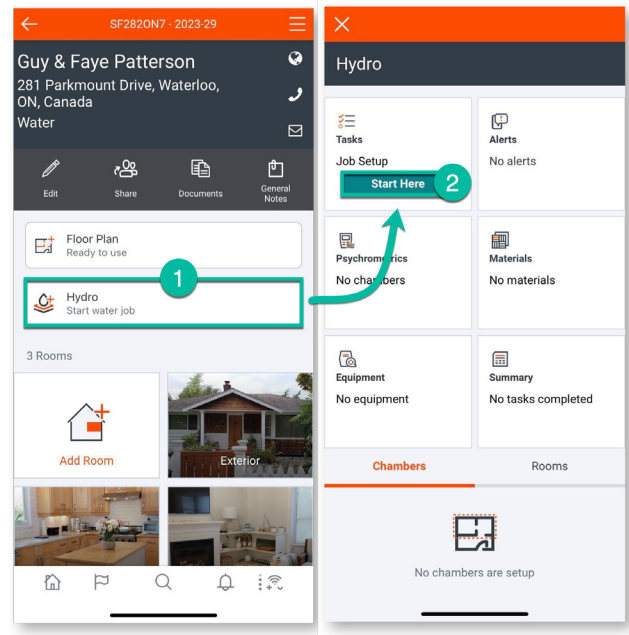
SF282ON7 - 2023-29

Guy & Faye Patterson
281 Parkmount Drive, Waterloo, ON, Canada
Water

Edit
Share
Documents
General Notes

Floor Plan
Ready to use

1

Hydro
Start water job

3 Rooms

Add Room
Exterior

Hydro

Tasks
Job Setup
Start Here
2

Alerts
No alerts

Psychrometrics
No chambers

Materials
No materials

Equipment
No equipment

Summary
No tasks completed

Chambers
Rooms

No chambers are setup